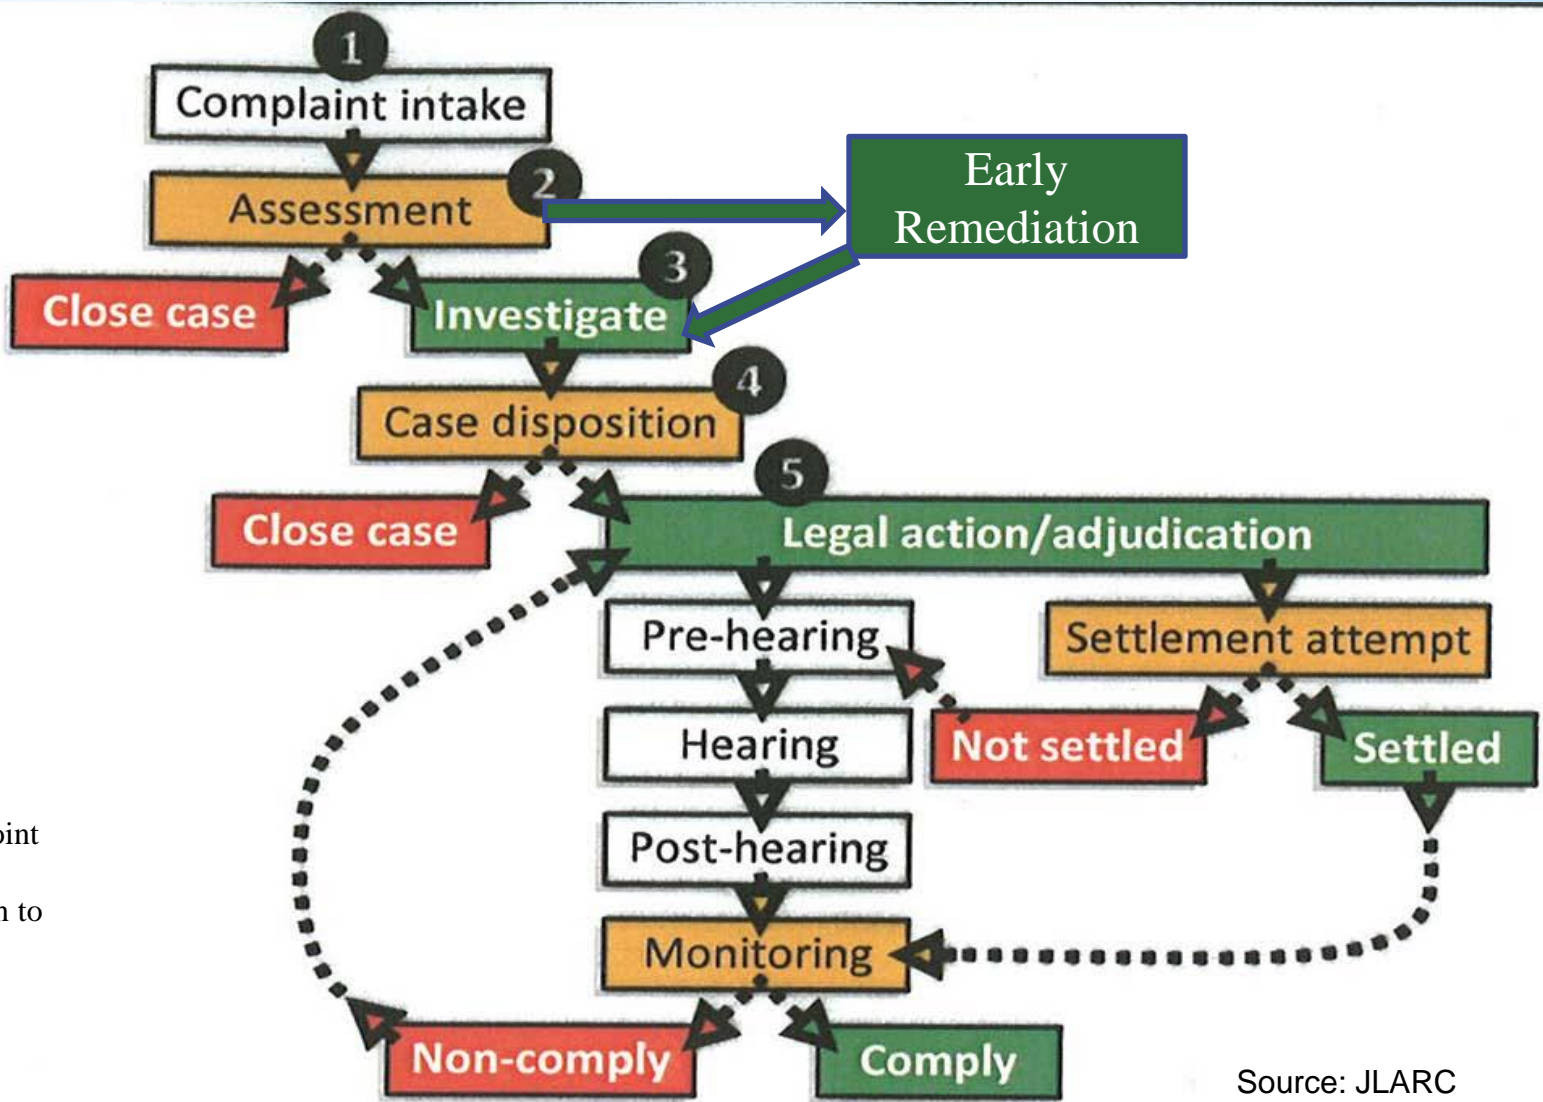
1
Complaint intake
2
Assessment
Early Remediation
Close case
3
Investigate
4
Case disposition
5
Close case
Legal action/adjudication
Pre-hearing
Settlement attempt
Hearing
Not settled
Settled
Post-hearing
Monitoring
Non-comply
Comply
Source: JLARC
oint
n to